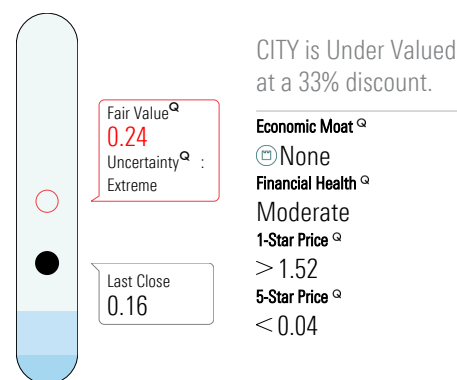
Fair Value Q
0.24
Uncertainty Q :
Extreme

Last Close
0.16

CITY is Under Valued at a 33% discount.

Economic Moat Q
None

Financial Health Q
Moderate

1-Star Price Q
$>$ 1.52

5-Star Price Q
$<$ 0.04